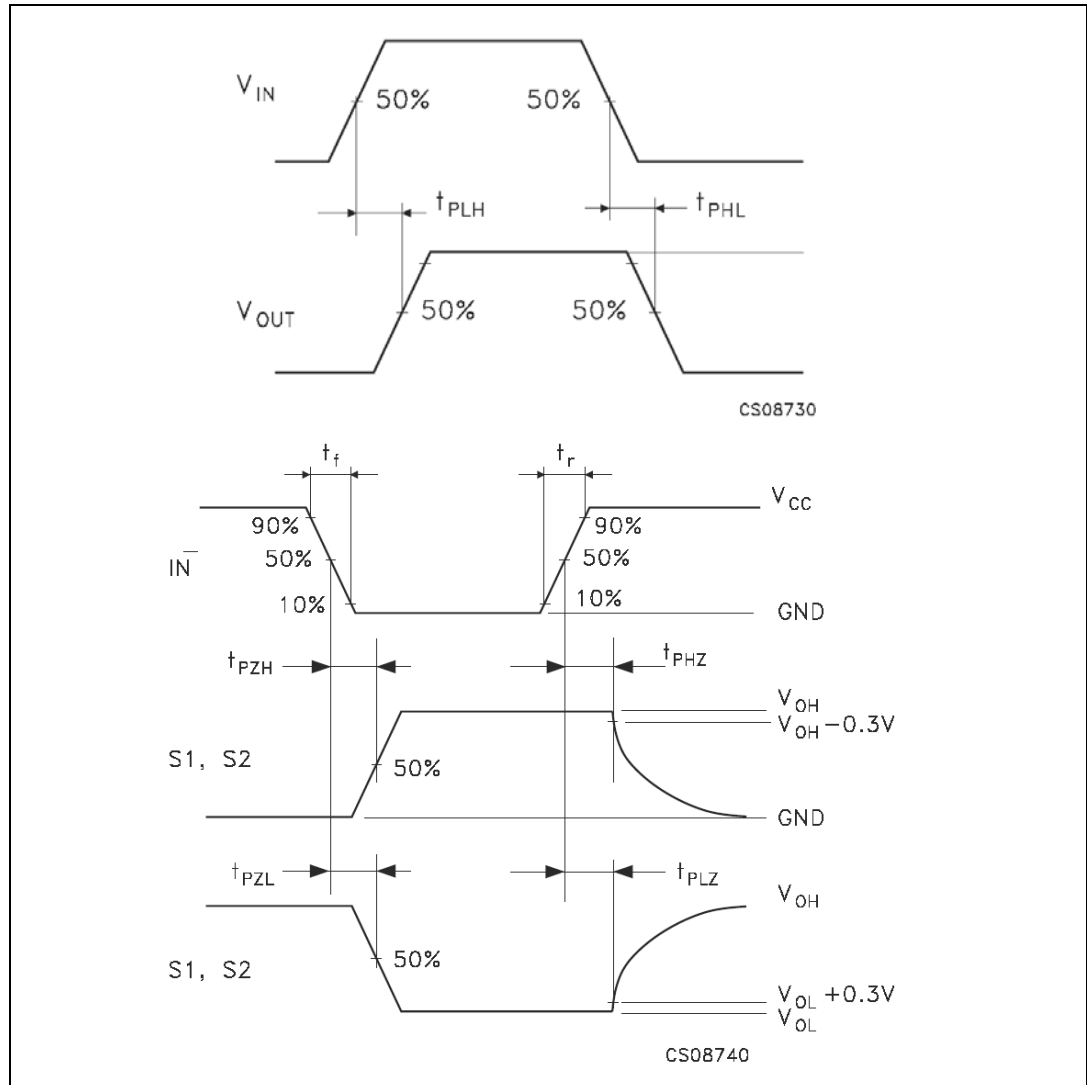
$V_{IN}$

50%

50%

$t_{PLH}$

$t_{PHL}$

$V_{OUT}$

50%

50%

CS08730

$t_f$

$t_r$

$V_{CC}$

90%

90%

$\overline{IN}$

50%

50%

10%

10%

GND

$t_{PZH}$

$t_{PHZ}$

$V_{OH}$

$V_{OH} - 0.3V$

S1, S2

50%

GND

$t_{PZL}$

$t_{PLZ}$

$V_{OH}$

S1, S2

50%

$V_{OL} + 0.3V$

$V_{OL}$

CS08740